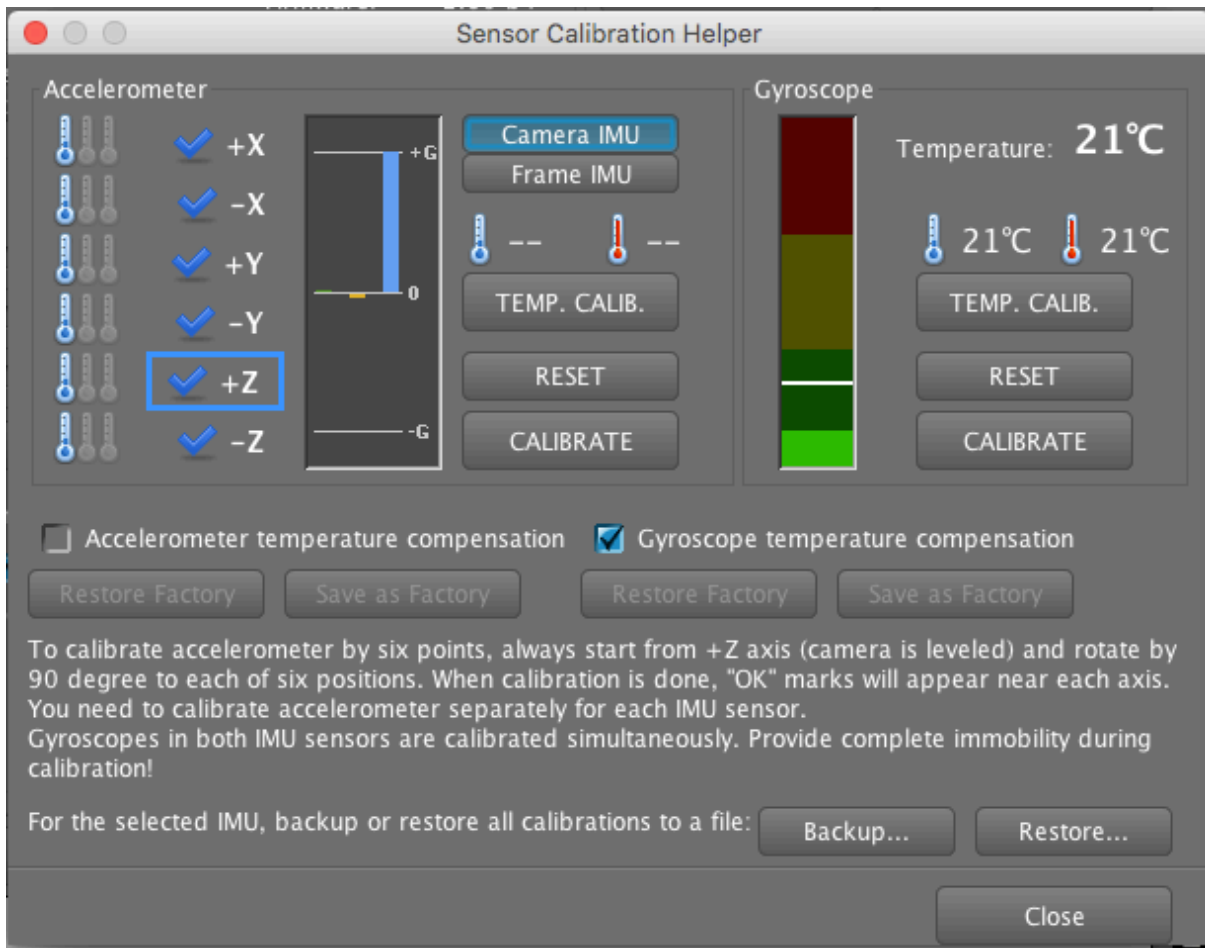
Sensor Calibration Helper

Accelerometer

+X
-X
+Y
-Y
+Z
-Z

+G
0
-G

Camera IMU
Frame IMU

-- --

TEMP. CALIB.

RESET

CALIBRATE

Gyroscope

Temperature: 21℃

21℃ 21℃

TEMP. CALIB.

RESET

CALIBRATE

Accelerometer temperature compensation
Gyroscope temperature compensation

Restore Factory
Save as Factory
Restore Factory
Save as Factory

To calibrate accelerometer by six points, always start from +Z axis (camera is leveled) and rotate by 90 degree to each of six positions. When calibration is done, "OK" marks will appear near each axis.
You need to calibrate accelerometer separately for each IMU sensor.
Gyroscopes in both IMU sensors are calibrated simultaneously. Provide complete immobility during calibration!

For the selected IMU, backup or restore all calibrations to a file:
Backup...
Restore...

Close